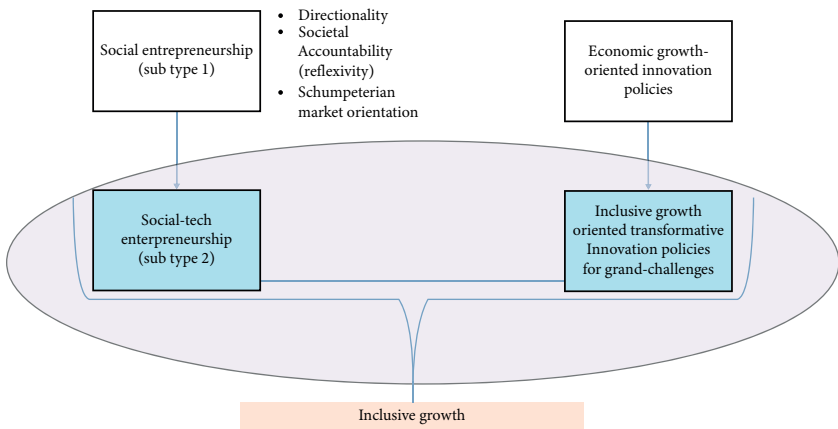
Social entrepreneurship (sub type 1)

• Directionality
• Societal Accountability (reflexivity)
• Schumpeterian market orientation

Economic growth-oriented innovation policies

Social-tech enterpreneurship (sub type 2)

Inclusive growth oriented transformative Innovation policies for grand-challenges

Inclusive growth